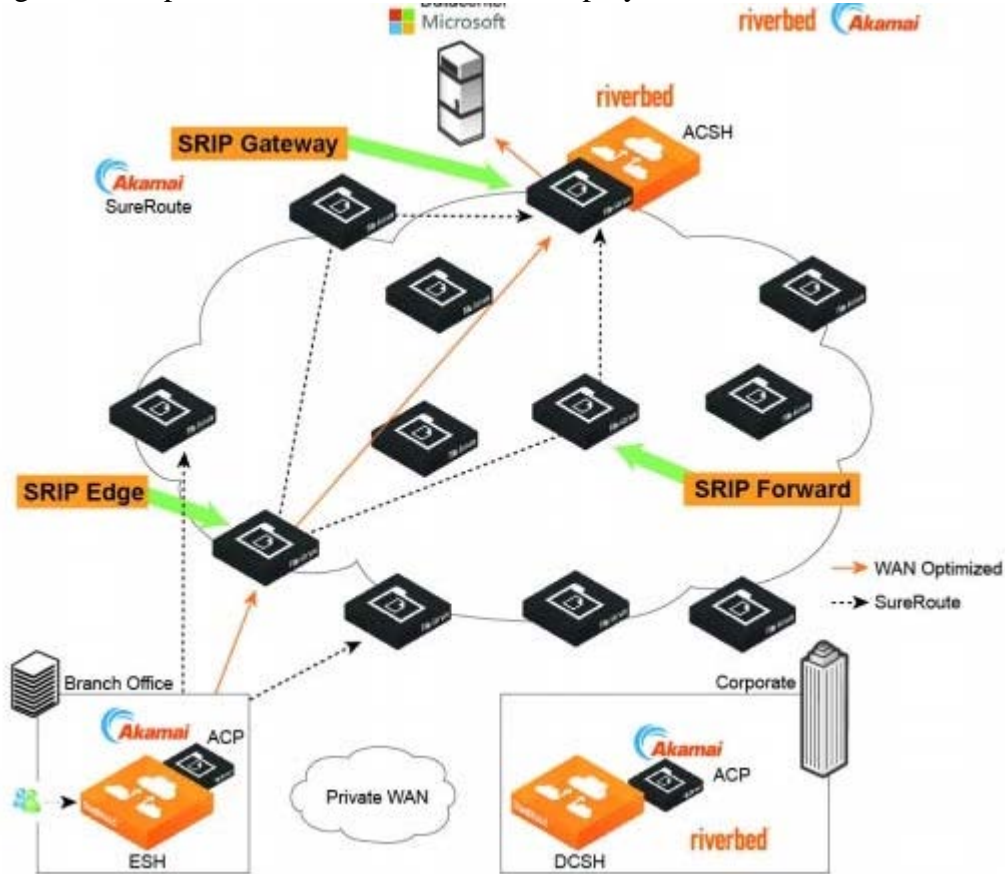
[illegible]
Datacenter
Microsoft

riverbed Akamai

riverbed
ACSH

SRIP Gateway

Akamai
SureRoute

SRIP Edge

SRIP Forward

WAN Optimized
SureRoute

Branch Office

Akamai
ACP

ESH

Private WAN

Corporate

Akamai
ACP

DCSH

riverbed